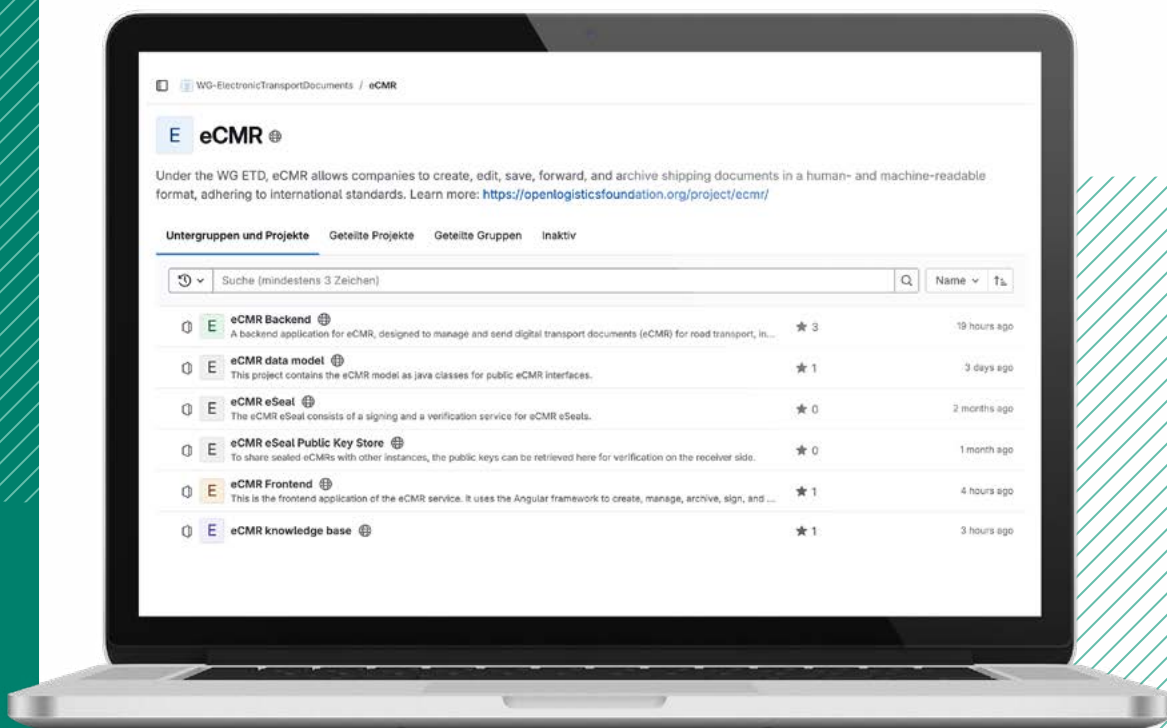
WG-ElectronicTransportDocuments / eCMR

E eCMR

Under the WG ETD, eCMR allows companies to create, edit, save, forward, and archive shipping documents in a human- and machine-readable format, adhering to international standards. Learn more: https://openlogisticsfoundation.org/project/ecmr/

Untergruppen und Projekte Geteilte Projekte Geteilte Gruppen Inaktiv

Suche (mindestens 3 Zeichen)

Name

E eCMR Backend
A backend application for eCMR, designed to manage and send digital transport documents (eCMR) for road transport, in...
3
19 hours ago

E eCMR data model
This project contains the eCMR model as java classes for public eCMR interfaces.
1
3 days ago

E eCMR eSeal
The eCMR eSeal consists of a signing and a verification service for eCMR eSeals.
0
2 months ago

E eCMR eSeal Public Key Store
To share sealed eCMRs with other instances, the public keys can be retrieved here for verification on the receiver side.
0
1 month ago

E eCMR Frontend
This is the frontend application of the eCMR service. It uses the Angular framework to create, manage, archive, sign, and ...
1
4 hours ago

E eCMR knowledge base
1
3 hours ago